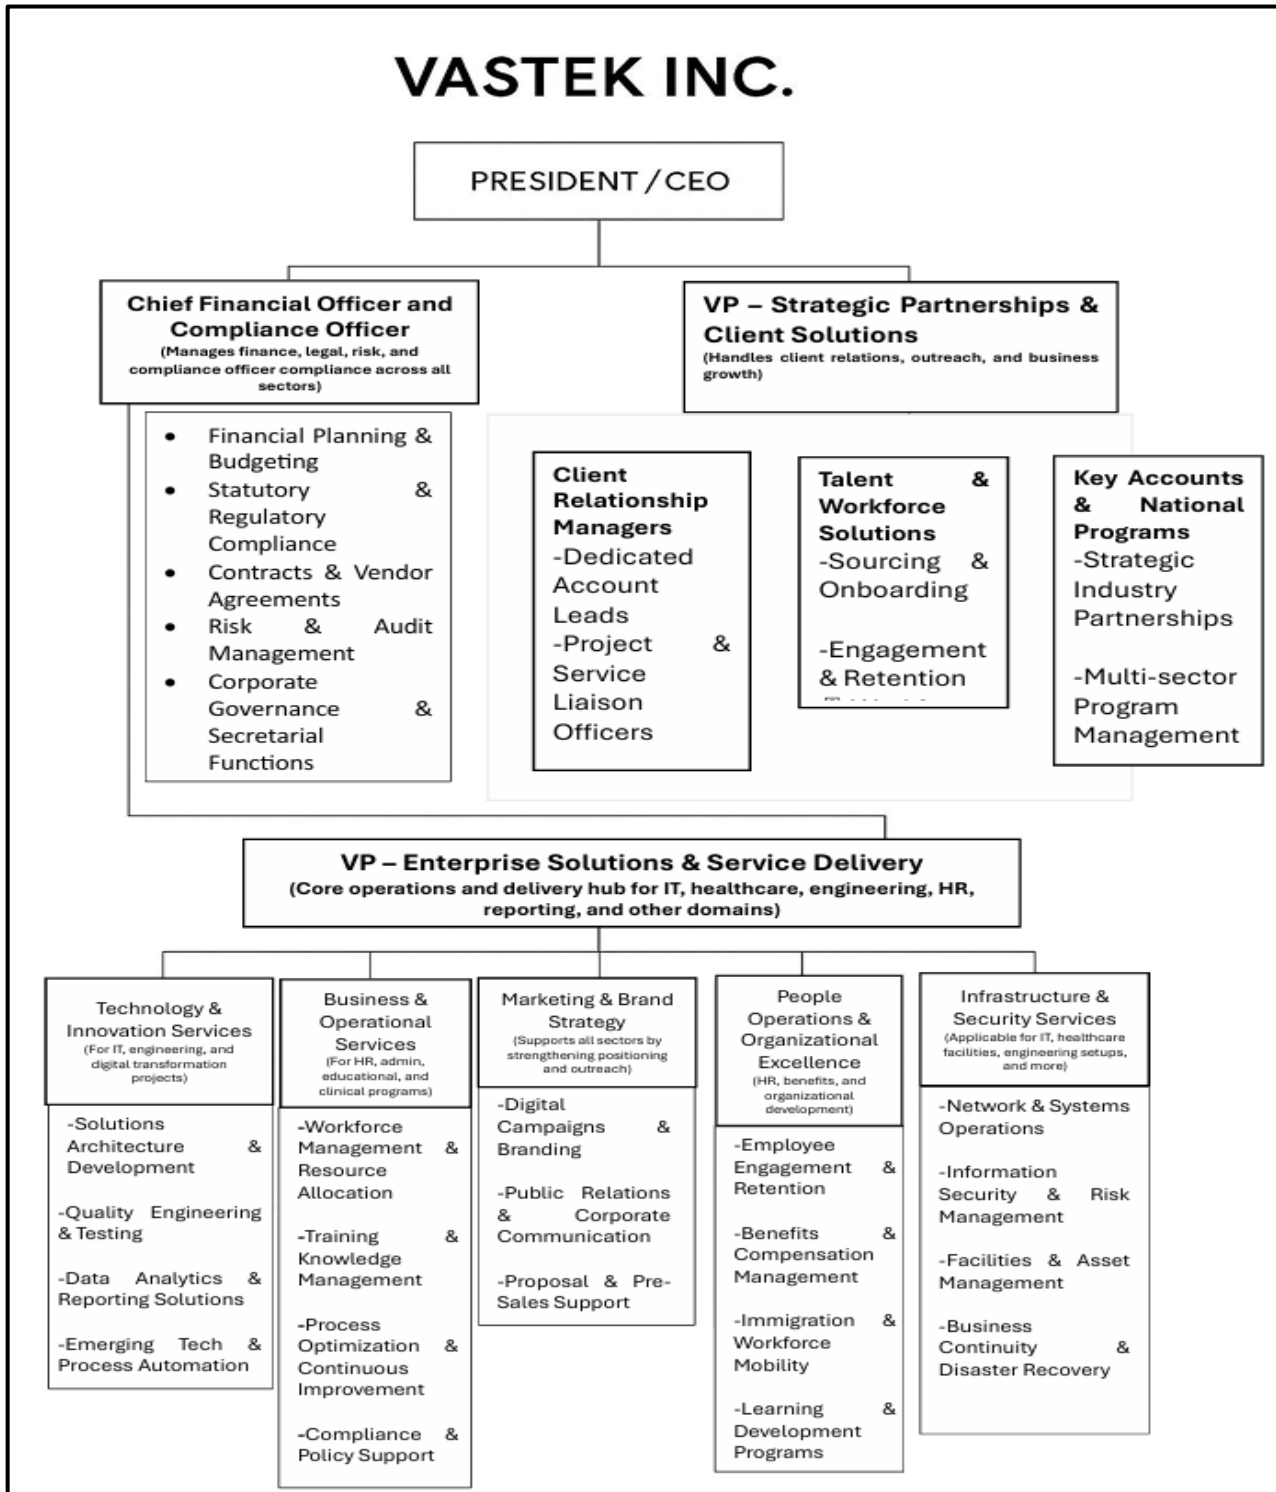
VASTEK INC.

PRESIDENT / CEO

Chief Financial Officer and Compliance Officer
(Manages finance, legal, risk, and compliance officer compliance across all sectors)

- Financial Planning & Budgeting
- Statutory & Regulatory Compliance
- Contracts & Vendor Agreements
- Risk & Audit Management
- Corporate Governance & Secretarial Functions

VP – Strategic Partnerships & Client Solutions
(Handles client relations, outreach, and business growth)

Client Relationship Managers
-Dedicated Account Leads
-Project & Service Liaison Officers

Talent & Workforce Solutions
-Sourcing & Onboarding

-Engagement & Retention

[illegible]

Key Accounts & National Programs
-Strategic Industry Partnerships

-Multi-sector Program Management

VP – Enterprise Solutions & Service Delivery
(Core operations and delivery hub for IT, healthcare, engineering, HR, reporting, and other domains)

Technology & Innovation Services
(For IT, engineering, and digital transformation projects)

-Solutions Architecture & Development

-Quality Engineering & Testing

-Data Analytics & Reporting Solutions

-Emerging Tech & Process Automation

Business & Operational Services
(For HR, admin, educational, and clinical programs)

-Workforce Management & Resource Allocation

-Training & Knowledge Management

-Process Optimization & Continuous Improvement

-Compliance & Policy Support

Marketing & Brand Strategy
(Supports all sectors by strengthening positioning and outreach)

-Digital Campaigns & Branding

-Public Relations & Corporate Communication

-Proposal & Pre-Sales Support

People Operations & Organizational Excellence
(HR, benefits, and organizational development)

-Employee Engagement & Retention

-Benefits & Compensation Management

-Immigration & Workforce Mobility

-Learning & Development Programs

Infrastructure & Security Services
(Applicable for IT, healthcare facilities, engineering setups, and more)

-Network & Systems Operations

-Information Security & Risk Management

-Facilities & Asset Management

-Business Continuity & Disaster Recovery